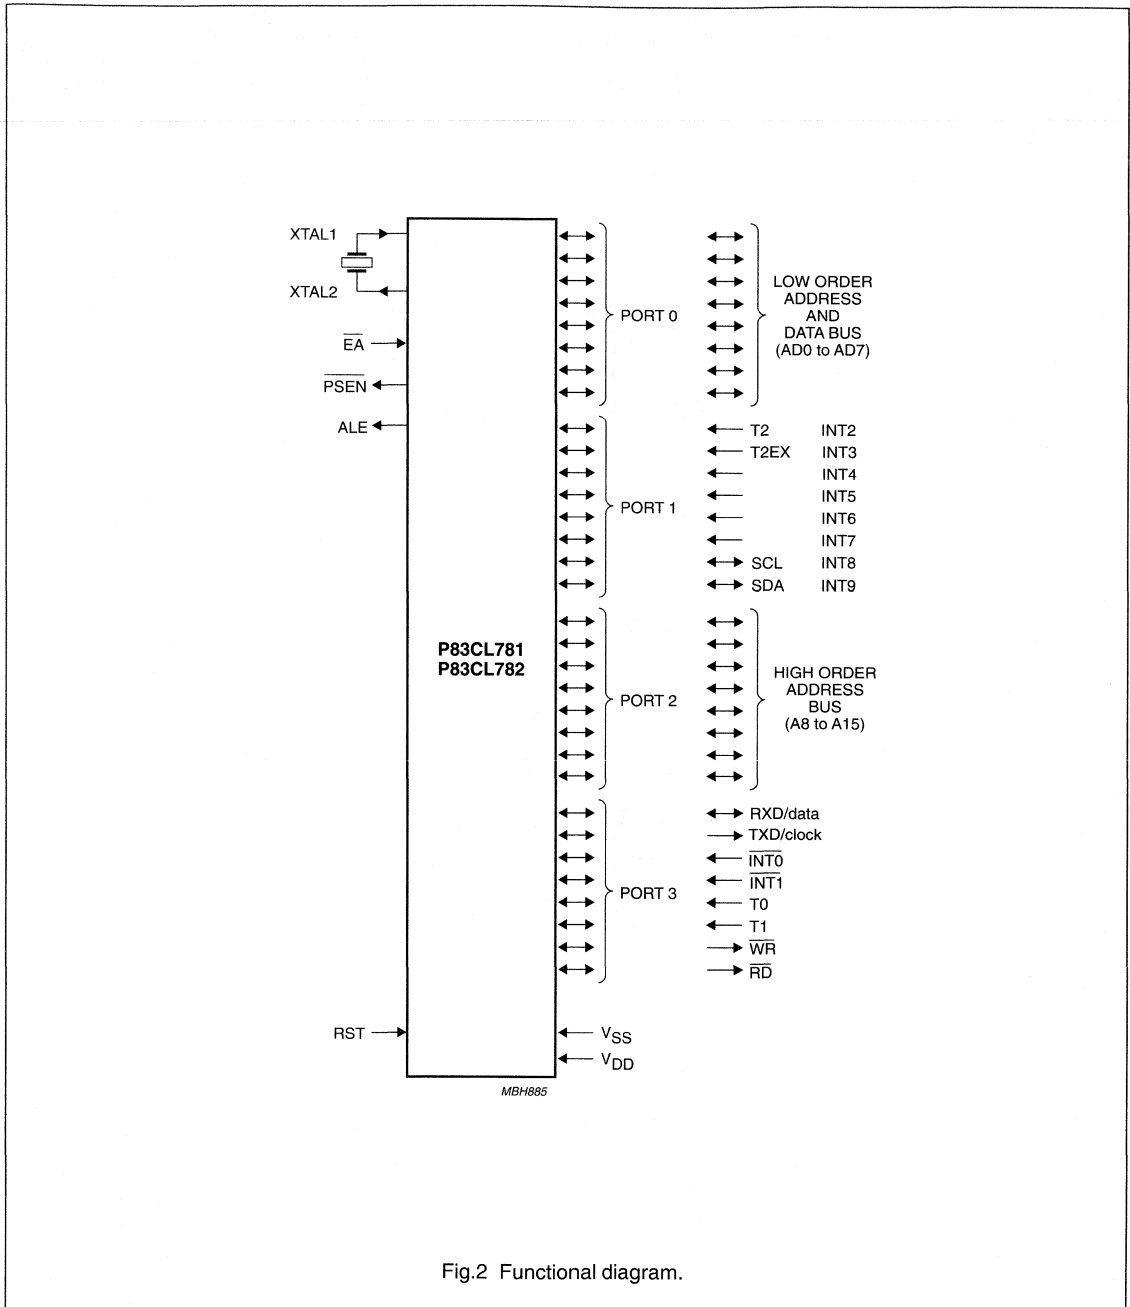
XTAL1

XTAL2

$\overline{EA}$

$\overline{PSEN}$

ALE

P83CL781
P83CL782

PORT 0

LOW ORDER ADDRESS AND DATA BUS (AD0 to AD7)

PORT 1

T2 INT2
T2EX INT3
INT4
INT5
INT6
INT7
SCL INT8
SDA INT9

PORT 2

HIGH ORDER ADDRESS BUS (A8 to A15)

PORT 3

RXD/data
TXD/clock
$\overline{INT0}$
$\overline{INT1}$
T0
T1
$\overline{WR}$
$\overline{RD}$

RST

$V_{SS}$
$V_{DD}$

MBH885

Fig.2 Functional diagram.